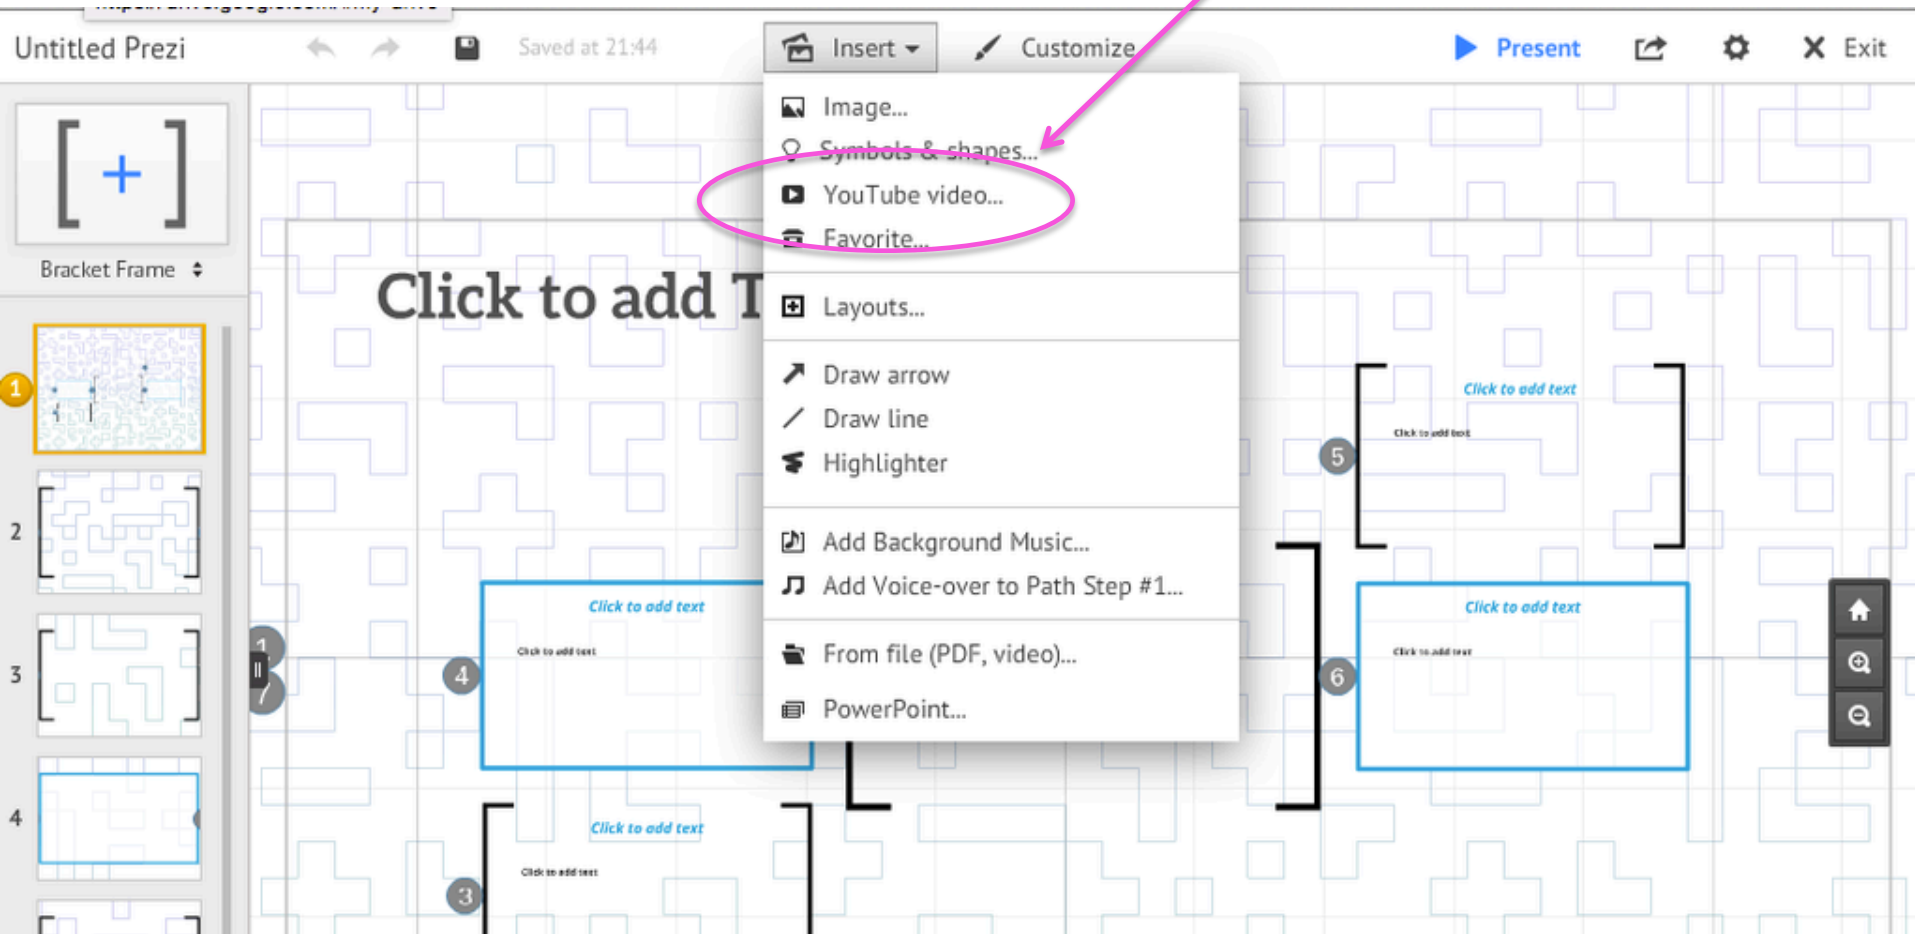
Untitled Prezi

Saved at 21:44

Insert

Customize

Present

Exit

[ + ]

Bracket Frame

Image...

Symbols & shapes...

YouTube video...

Favorite...

Layouts...

Draw arrow

Draw line

Highlighter

Add Background Music...

Add Voice-over to Path Step #1...

From file (PDF, video)...

PowerPoint...

Click to add T

Click to add text

Click to add text

Click to add text

Click to add text

Click to add text

Click to add text

Click to add text

Click to add text

1

2

3

4

1

7

4

3

5

6